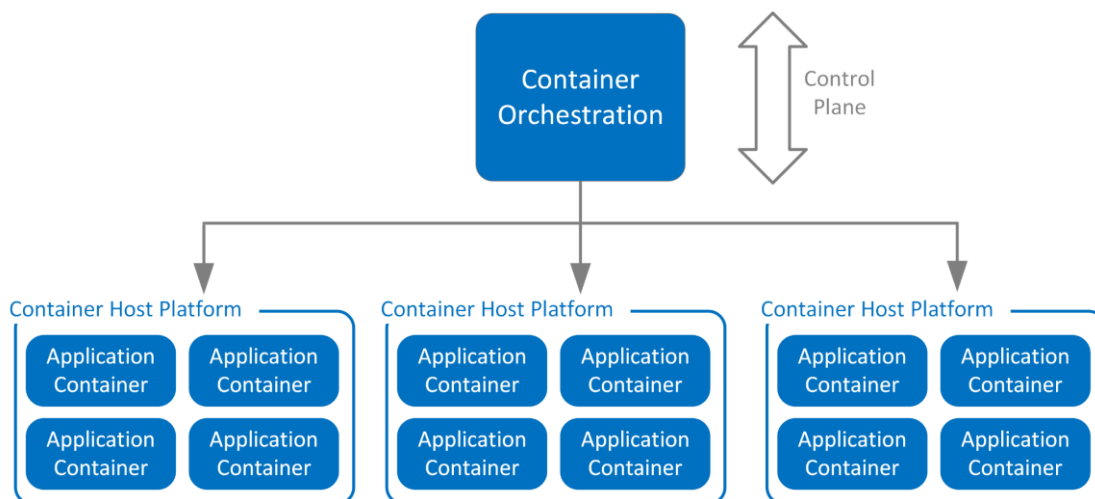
Container Orchestration

Control Plane

Container Host Platform

Application Container

Application Container

Application Container

Application Container

Container Host Platform

Application Container

Application Container

Application Container

Application Container

Container Host Platform

Application Container

Application Container

Application Container

Application Container